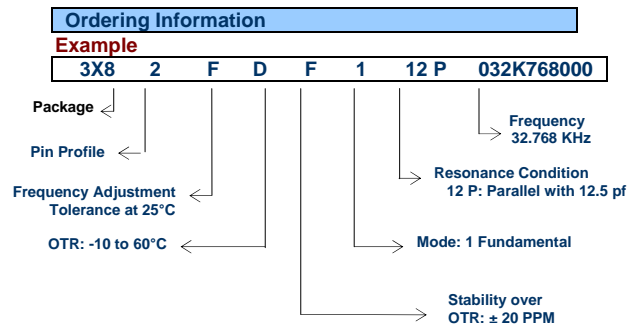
Ordering Information

Example

| 3X8 | 2 | F | D | F | 1 | 12 P | 032K768000 |
|---|---|---|---|---|---|---|---|

Package

Pin Profile

Frequency Adjustment Tolerance at 25°C

OTR: -10 to 60°C

Frequency 32.768 KHz

Resonance Condition 12 P: Parallel with 12.5 pf

Mode: 1 Fundamental

Stability over OTR: ± 20 PPM